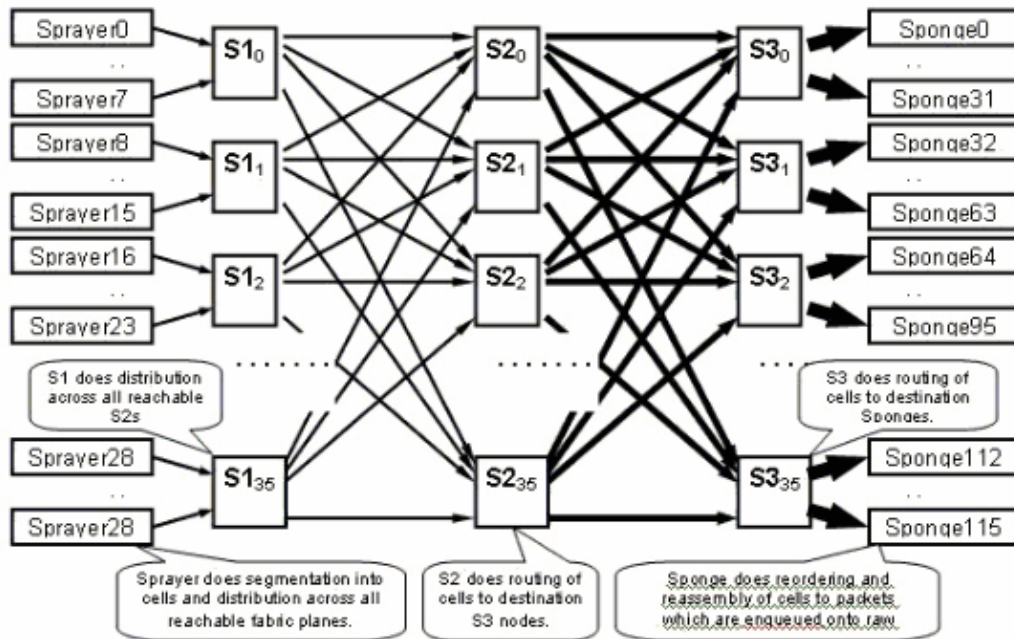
Sprayer0

..

Sprayer7

Sprayer8

..

Sprayer15

Sprayer16

..

Sprayer23

Sprayer28

..

Sprayer28

$S1_0$

$S1_1$

$S1_2$

$S1_{35}$

$S2_0$

$S2_1$

$S2_2$

$S2_{35}$

$S3_0$

$S3_1$

$S3_2$

$S3_{35}$

Sponge0

..

Sponge31

Sponge32

..

Sponge63

Sponge64

..

Sponge95

Sponge112

..

Sponge115

S1 does distribution across all reachable S2s

S3 does routing of cells to destination Sponges.

Sprayer does segmentation into cells and distribution across all reachable fabric planes.

S2 does routing of cells to destination S3 nodes.

Sponge does reordering and reassembly of cells to packets which are enqueued onto raw